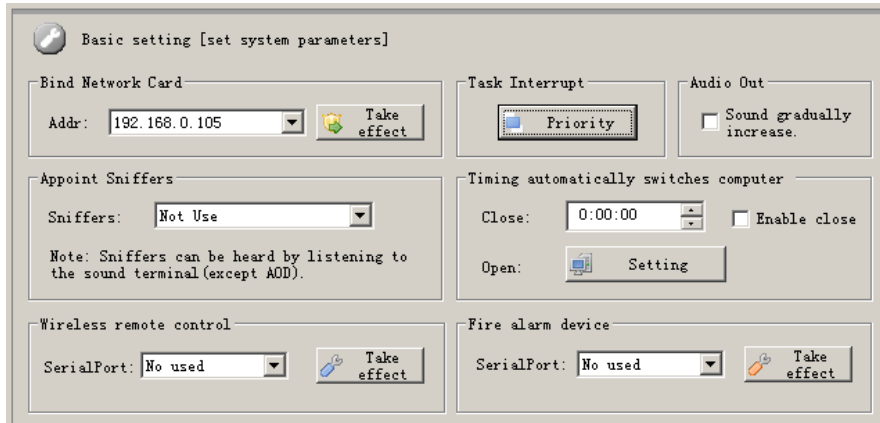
Basic setting [set system parameters]

Bind Network Card

Addr: 192.168.0.105

Take effect

Task Interrupt

Priority

Audio Out

Sound gradually increase.

Appoint Sniffers

Sniffers: Not Use

Note: Sniffers can be heard by listening to the sound terminal(except AOD).

Timing automatically switches computer

Close: 0:00:00

Enable close

Open:

Setting

Wireless remote control

SerialPort: No used

Take effect

Fire alarm device

SerialPort: No used

Take effect